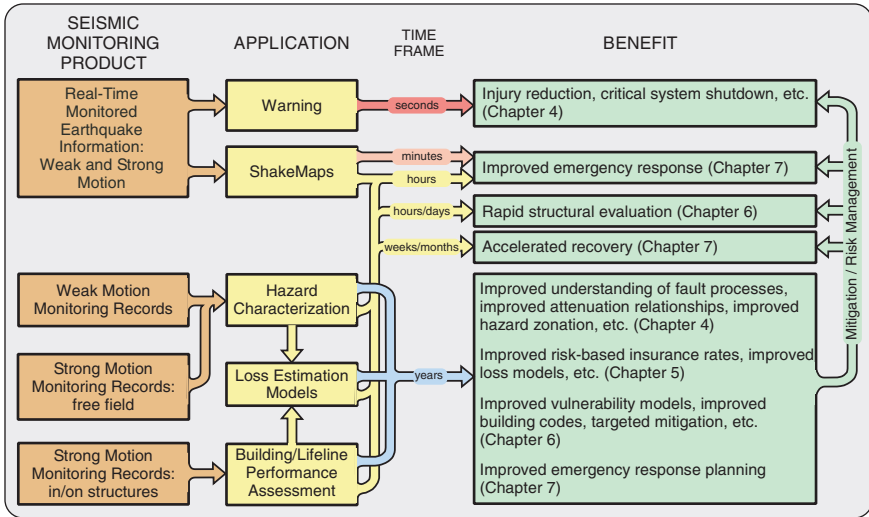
SEISMIC MONITORING PRODUCT

APPLICATION

TIME FRAME

BENEFIT

Real-Time Monitored Earthquake Information: Weak and Strong Motion

Warning

seconds

Injury reduction, critical system shutdown, etc. (Chapter 4)

ShakeMaps

minutes

Improved emergency response (Chapter 7)

hours

hours/days

Rapid structural evaluation (Chapter 6)

weeks/months

Accelerated recovery (Chapter 7)

Mitigation / Risk Management

Weak Motion Monitoring Records

Hazard Characterization

Improved understanding of fault processes, improved attenuation relationships, improved hazard zonation, etc. (Chapter 4)

Strong Motion Monitoring Records: free field

Loss Estimation Models

years

Improved risk-based insurance rates, improved loss models, etc. (Chapter 5)

Improved vulnerability models, improved building codes, targeted mitigation, etc. (Chapter 6)

Strong Motion Monitoring Records: in/on structures

Building/Lifeline Performance Assessment

Improved emergency response planning (Chapter 7)